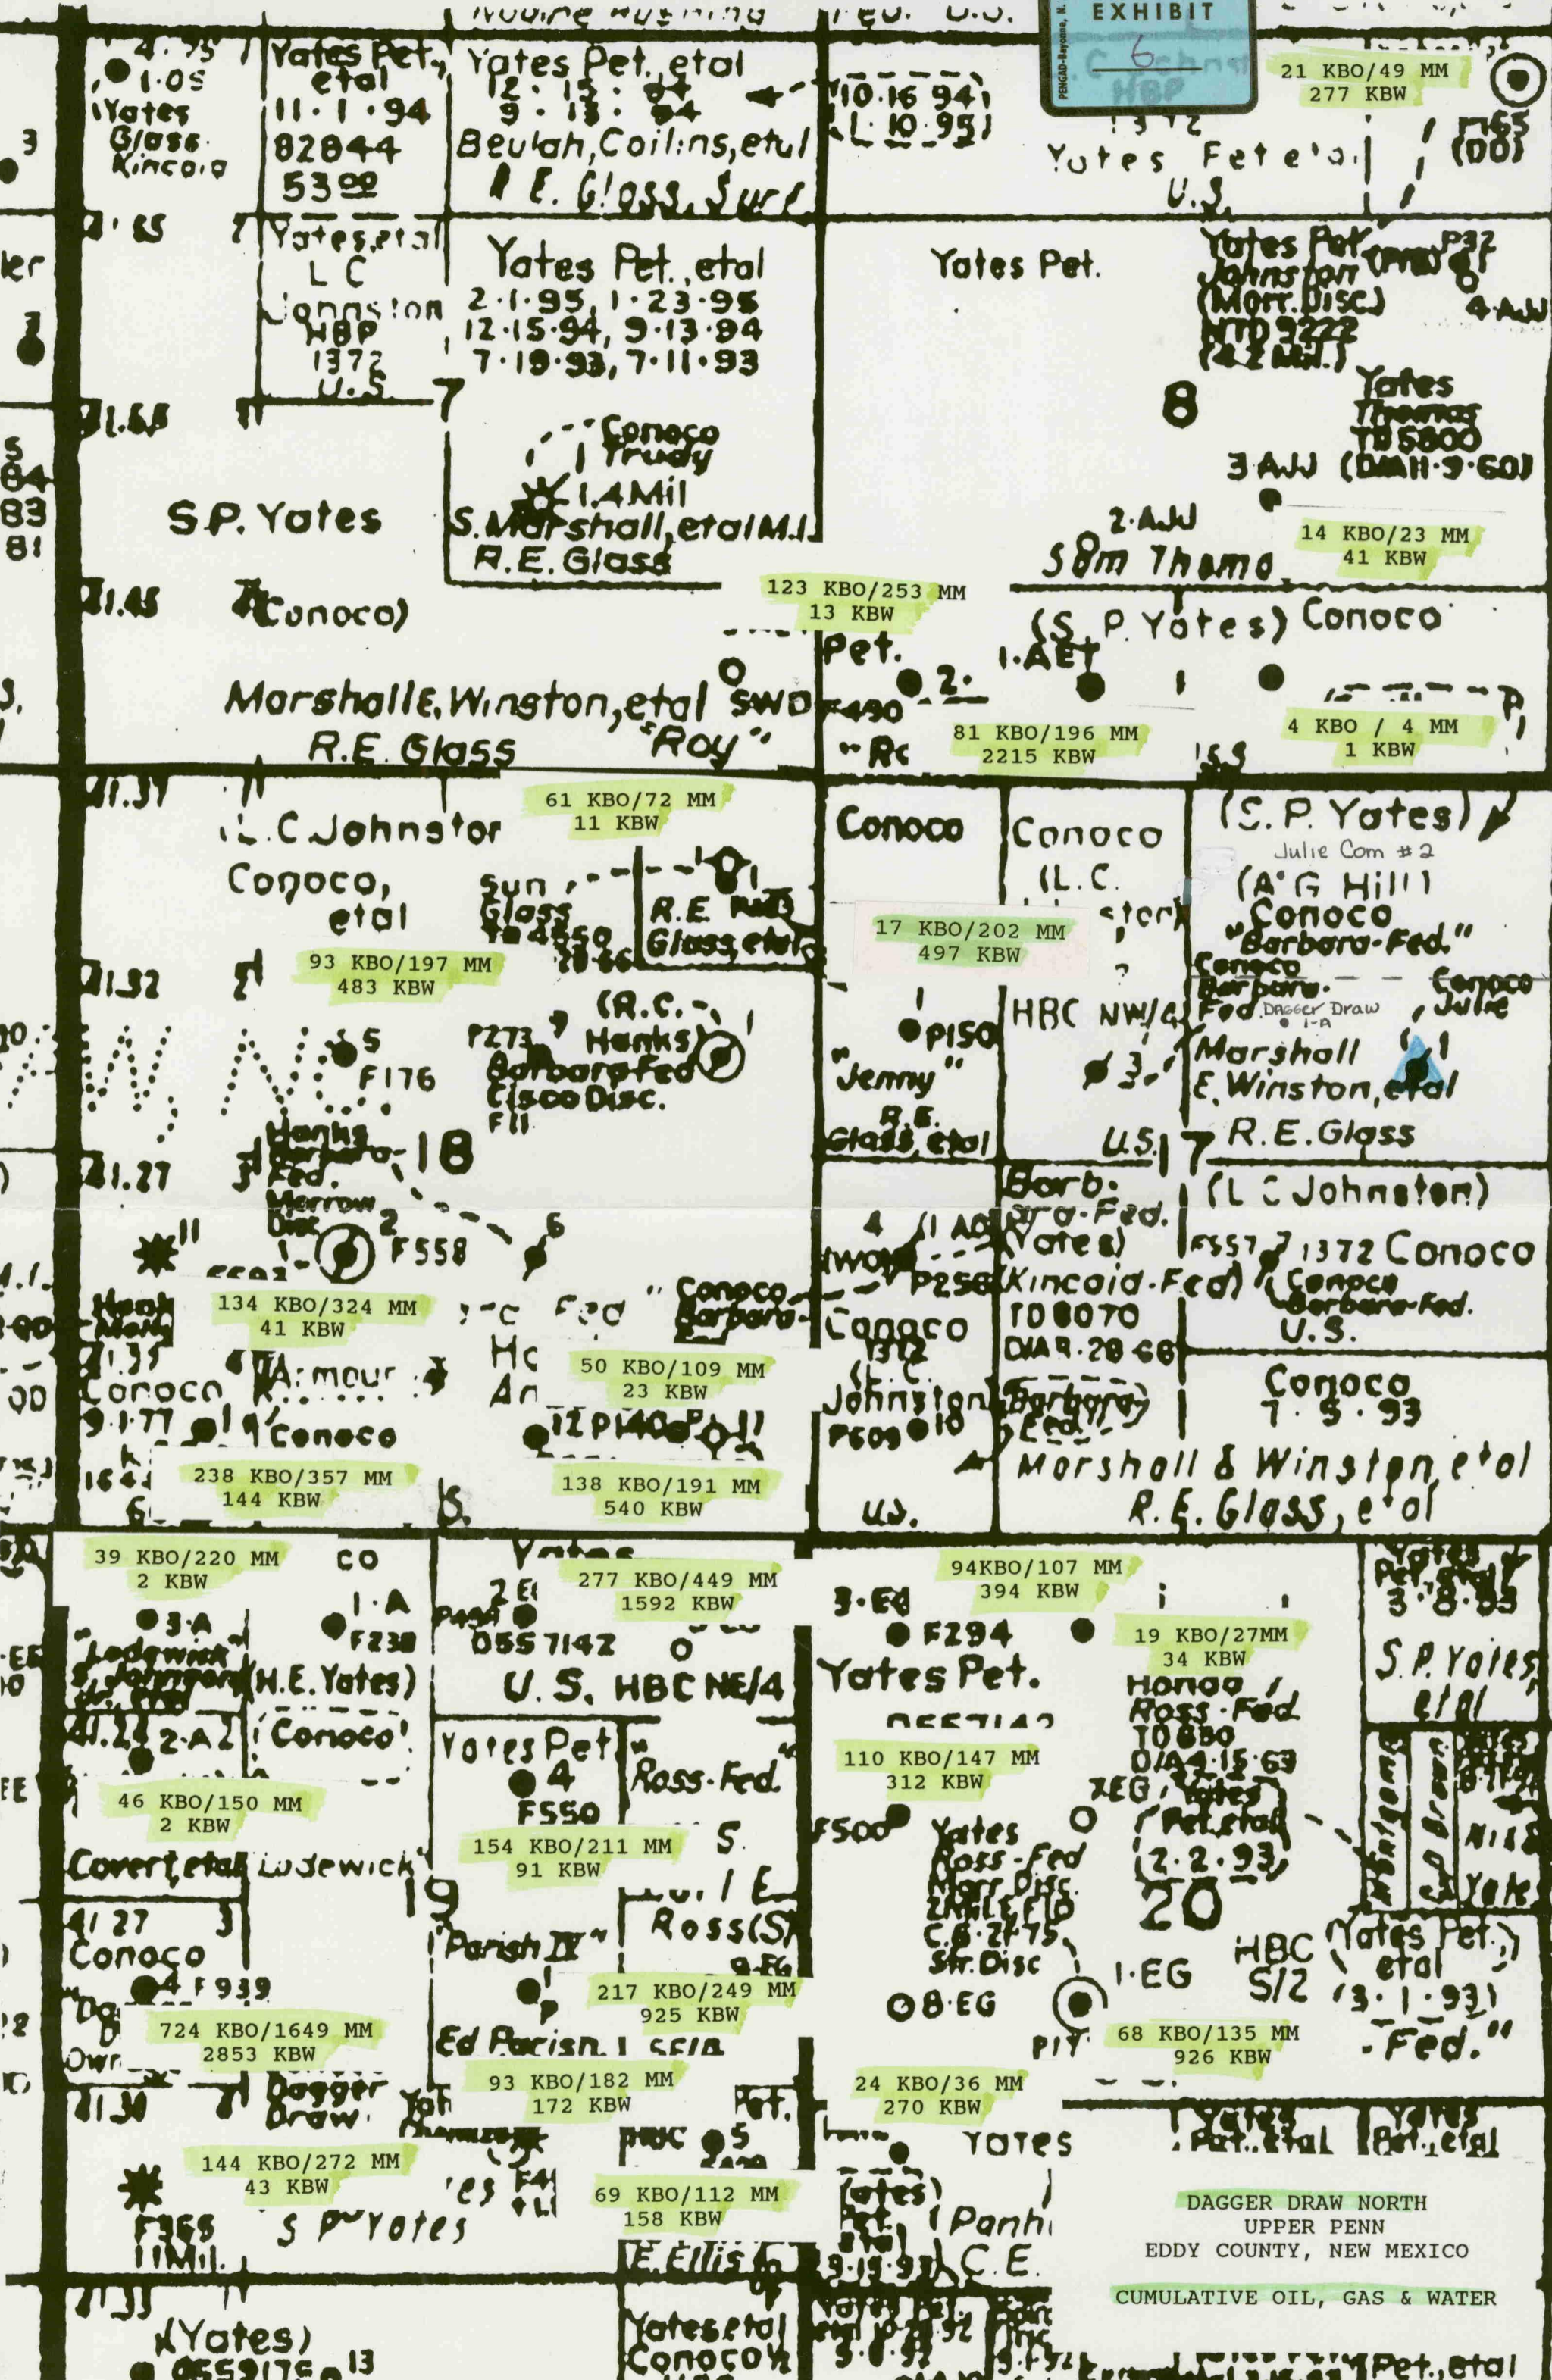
EXHIBIT
6

21 KBO/49 MM
277 KBW

Yates Pet, etal
11·1·94
82844
53.00

Yates Pet, etal
12·15·94
9·13·94
Beulah, Collins, etal
R.E. Glass, Surf

10·16·94
10·95

Yates Pet etal
U.S.

Yates, etal
L C Johnston
HBP
1372
U.S.

Yates Pet., etal
2·1·95, 1·23·95
12·15·94, 9·13·94
7·19·93, 7·11·93

Yates Pet.

Yates Pet.
Johnston
(Morr. Disc.)
HTD 9222
8

Yates
Thomas
TD 8800

7

Conoco
Trudy
1.4 Mil
S. Marshall, etal M.I.
R.E. Glass

S.P. Yates

3·AJJ
2·AJJ
Sam Thoma

14 KBO/23 MM
41 KBW

123 KBO/253 MM
13 KBW

Conoco)

(S.P. Yates) Conoco

Pet.
1·AET
2

Marshall E. Winston, etal
R.E. Glass
SWD
"Roy"

81 KBO/196 MM
2215 KBW

4 KBO / 4 MM
1 KBW

61 KBO/72 MM
11 KBW

L.C. Johnston
Conoco, etal

Sun
Glass
R.E.
Glass, etal

Conoco

Conoco
(L.C.

(S.P. Yates)
Julie Com #2
(A.G. Hill)
Conoco
"Barbara-Fed."

17 KBO/202 MM
497 KBW

93 KBO/197 MM
483 KBW

(R.C. Hanks)
Barbara Fed
Cisco Disc.
F11

P150
"Jenny"
R.E.
Glass, etal

HBC NW/4

Conoco
Barbara-Fed.
Dagger Draw
1-A
Conoco
Julie

Marshall
E. Winston, etal
R.E. Glass

F176
18
Hanks
Barbara-Fed.
Morrow Disc.
F558

U.S. 17
(L.C. Johnston)
Barbara-Fed.
(Yates)
Kincaid-Fed.
TD 8070
1372 Conoco
Conoco
Barbara-Fed.
U.S.

134 KBO/324 MM
41 KBW

Conoco
Barbara

Conoco
1312
(L.C.
Johnston
F609

50 KBO/109 MM
23 KBW

Armour
Conoco

Conoco
7·5·93

238 KBO/357 MM
144 KBW

138 KBO/191 MM
540 KBW

U.S.

Barbara Fed.
Marshall & Winston, etal
R.E. Glass, etal

39 KBO/220 MM
2 KBW

3·A
1·A
F238
Lodewick
(H.E. Yates)
Conoco
2·A

277 KBO/449 MM
1592 KBW

Yates
055 7142
U.S. HBC NE/4

94KBO/107 MM
394 KBW

3·Ed
F294
Yates Pet.

19 KBO/27MM
34 KBW

Honda
Ross-Fed.
TD 830
Yates
Pet. etal
2·2·93

Yates
Pet. etal
3·8·93
S.P. Yates
etal

Yates Pet
4
F550
Ross-Fed.

110 KBO/147 MM
312 KBW

46 KBO/150 MM
2 KBW

154 KBO/211 MM
91 KBW

F500
Yates
Ross-Fed
Morr. Disc.

Covert, etal
Lodewick
19
Ross(S)

20
HBC
S/2
Yates Pet.
etal
3·1·93
"Fed."

Conoco
F939

Parish IV

217 KBO/249 MM
925 KBW

8·EG
1·EG

724 KBO/1649 MM
2853 KBW

Ed Parish

68 KBO/135 MM
926 KBW

Dagger Draw

93 KBO/182 MM
172 KBW

24 KBO/36 MM
270 KBW

Yates
Pet. etal
Yates
Pet. etal

144 KBO/272 MM
43 KBW

HBC
Yates

69 KBO/112 MM
158 KBW

S.P. Yates
F368
1 Mil.

E. Ellis
Yates
Panhi
C.E.

DAGGER DRAW NORTH
UPPER PENN
EDDY COUNTY, NEW MEXICO
CUMULATIVE OIL, GAS & WATER

(Yates)
13
Yates etal
Conoco
Pet. etal